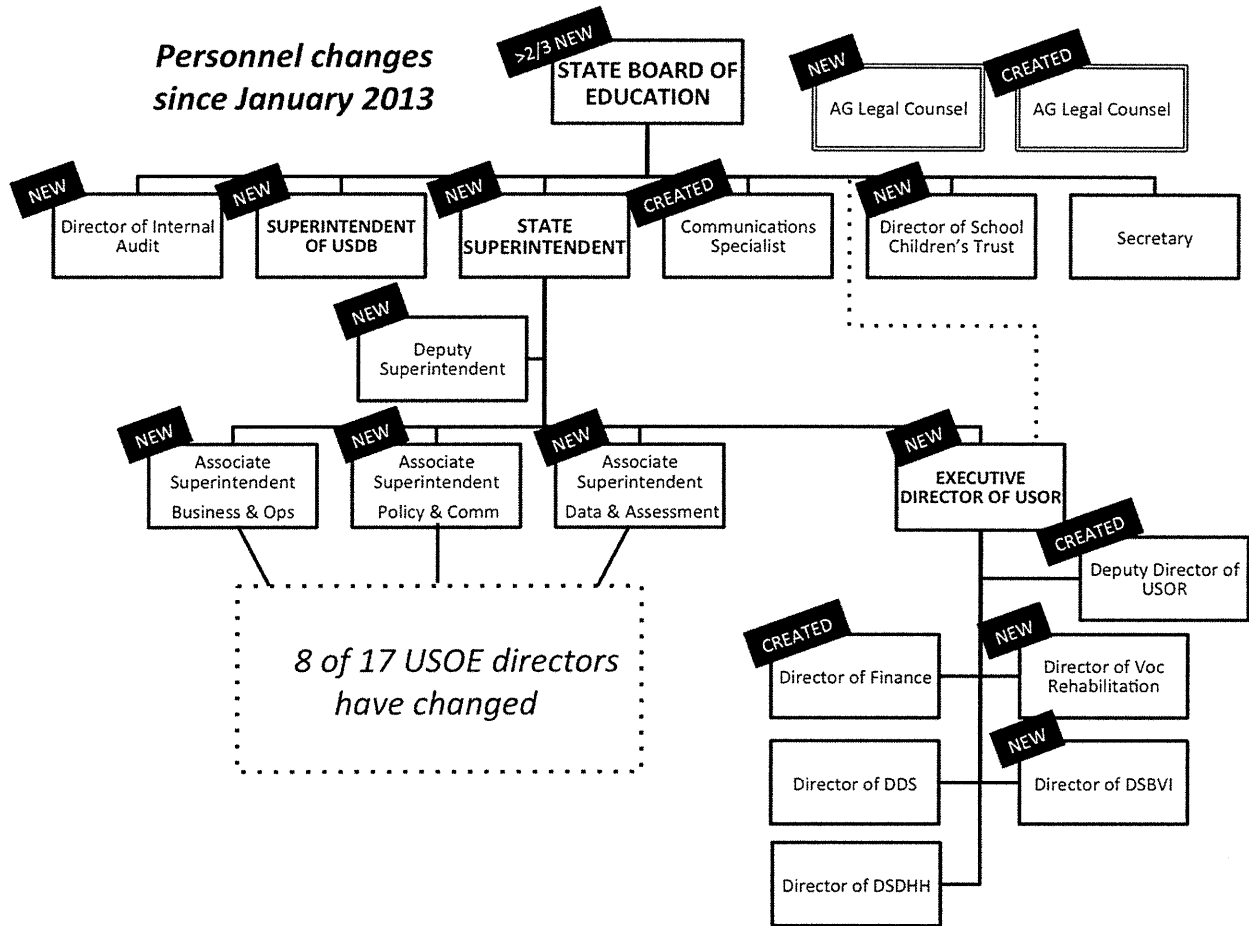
Personnel changes since January 2013

>2/3 NEW
STATE BOARD OF EDUCATION

NEW
AG Legal Counsel

CREATED
AG Legal Counsel

NEW
Director of Internal Audit

NEW
SUPERINTENDENT OF USDB

NEW
STATE SUPERINTENDENT

CREATED
Communications Specialist

NEW
Director of School Children's Trust

Secretary

NEW
Deputy Superintendent

NEW
Associate Superintendent Business & Ops

NEW
Associate Superintendent Policy & Comm

NEW
Associate Superintendent Data & Assessment

NEW
EXECUTIVE DIRECTOR OF USOR

CREATED
Deputy Director of USOR

8 of 17 USOE directors have changed

CREATED
Director of Finance

NEW
Director of Voc Rehabilitation

Director of DDS

NEW
Director of DSBVI

Director of DSDHH